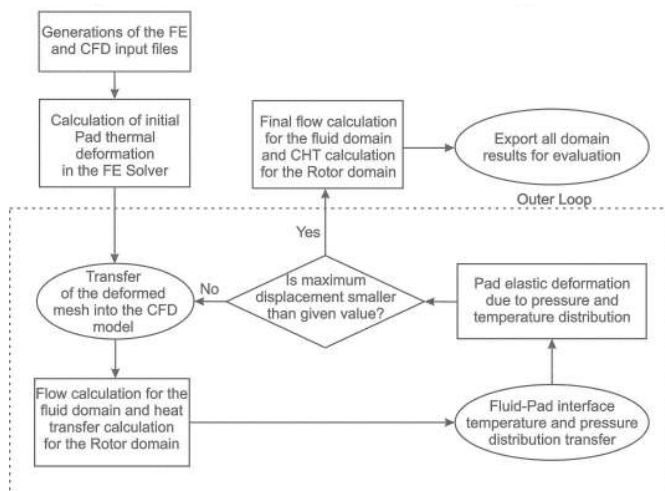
Generations of the FE and CFD input files

Calculation of initial Pad thermal deformation in the FE Solver

Final flow calculation for the fluid domain and CHT calculation for the Rotor domain

Export all domain results for evaluation

Outer Loop

Yes

Transfer of the deformed mesh into the CFD model

No

Is maximum displacement smaller than given value?

Pad elastic deformation due to pressure and temperature distribution

Flow calculation for the fluid domain and heat transfer calculation for the Rotor domain

Fluid-Pad interface temperature and pressure distribution transfer